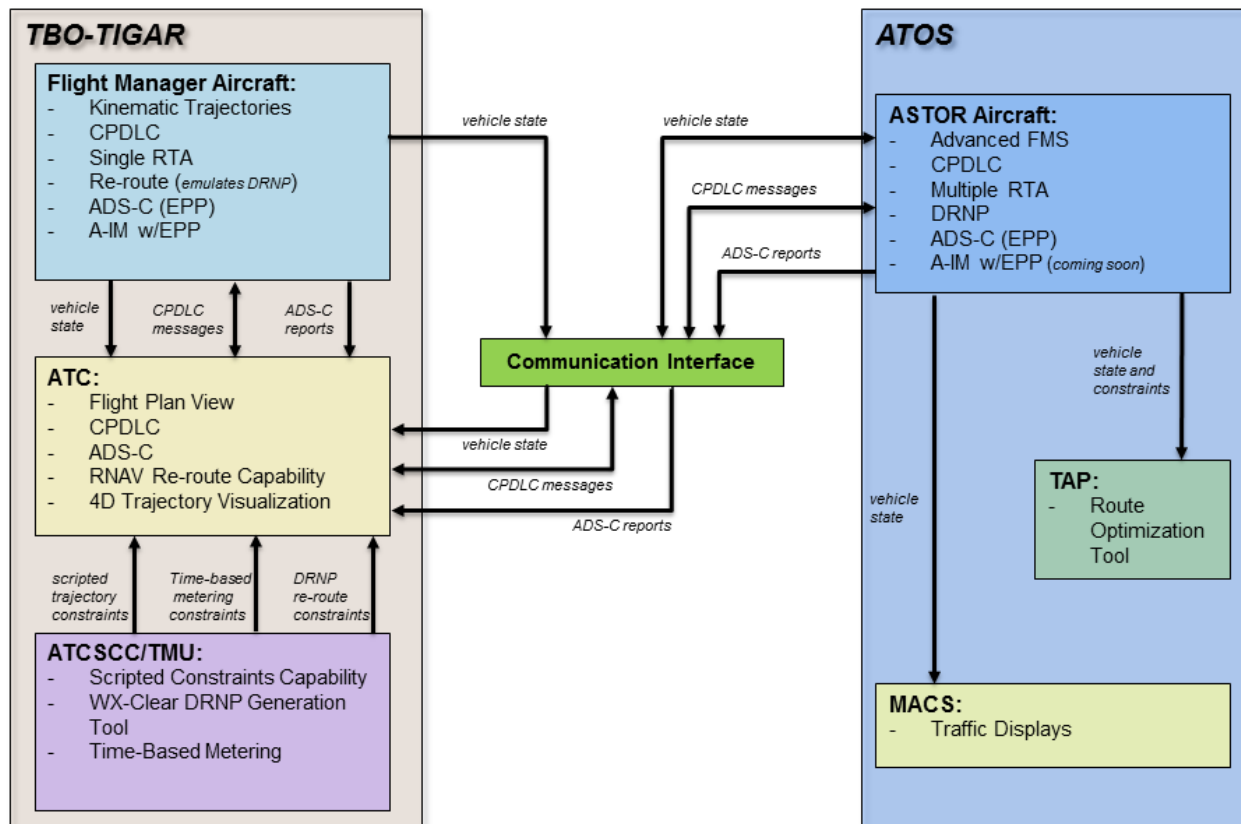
TBO-TIGAR

Flight Manager Aircraft:
- Kinematic Trajectories
- CPDLC
- Single RTA
- Re-route (emulates DRNP)
- ADS-C (EPP)
- A-IM w/EPP

vehicle state

CPDLC messages

ADS-C reports

ATC:
- Flight Plan View
- CPDLC
- ADS-C
- RNAV Re-route Capability
- 4D Trajectory Visualization

scripted trajectory constraints

Time-based metering constraints

DRNP re-route constraints

ATCSCC/TMU:
- Scripted Constraints Capability
- WX-Clear DRNP Generation Tool
- Time-Based Metering

vehicle state

vehicle state

CPDLC messages

ADS-C reports

Communication Interface

vehicle state

CPDLC messages

ADS-C reports

ATOS

ASTOR Aircraft:
- Advanced FMS
- CPDLC
- Multiple RTA
- DRNP
- ADS-C (EPP)
- A-IM w/EPP (coming soon)

vehicle state and constraints

TAP:
- Route Optimization Tool

vehicle state

MACS:
- Traffic Displays